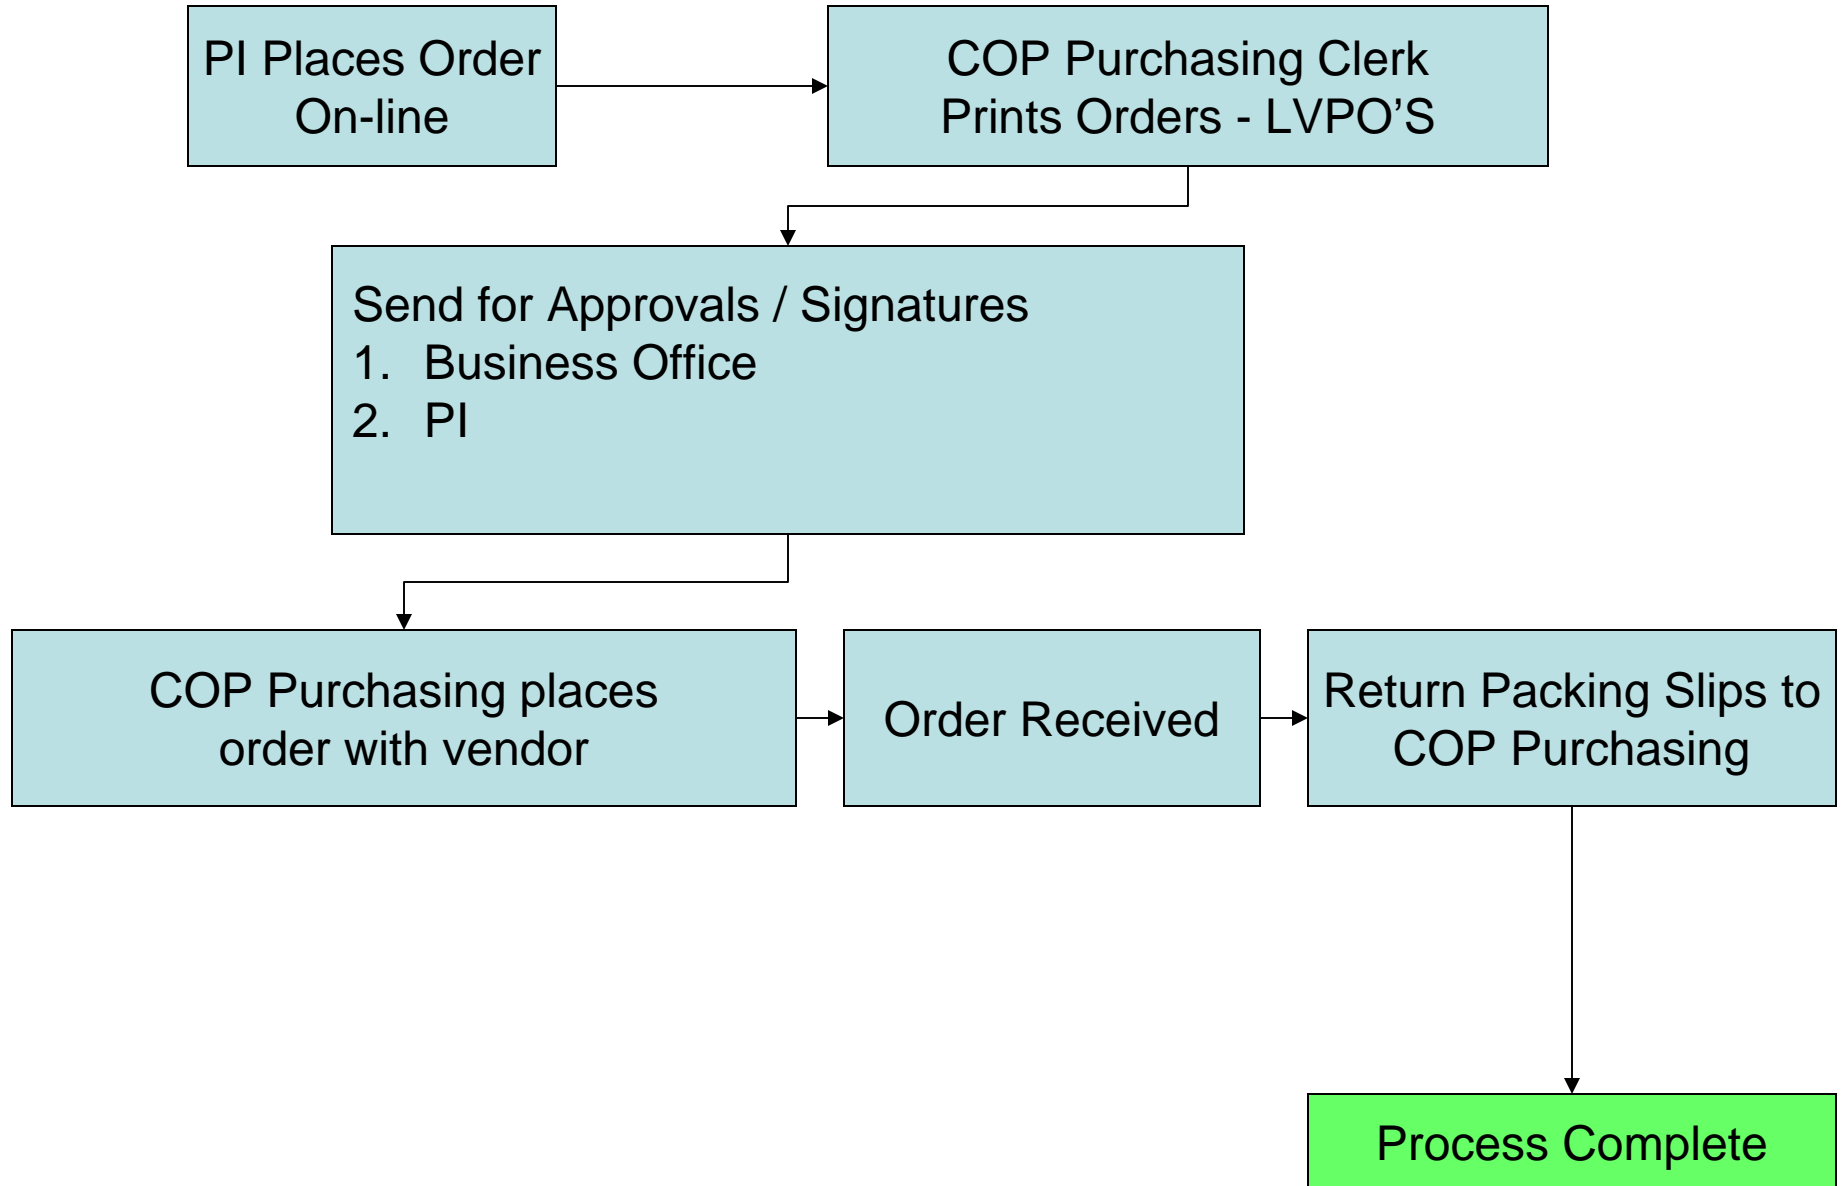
PI Places Order On-line

COP Purchasing Clerk Prints Orders - LVPO’S

Send for Approvals / Signatures
1. Business Office
2. PI

COP Purchasing places order with vendor

Order Received

Return Packing Slips to COP Purchasing

Process Complete